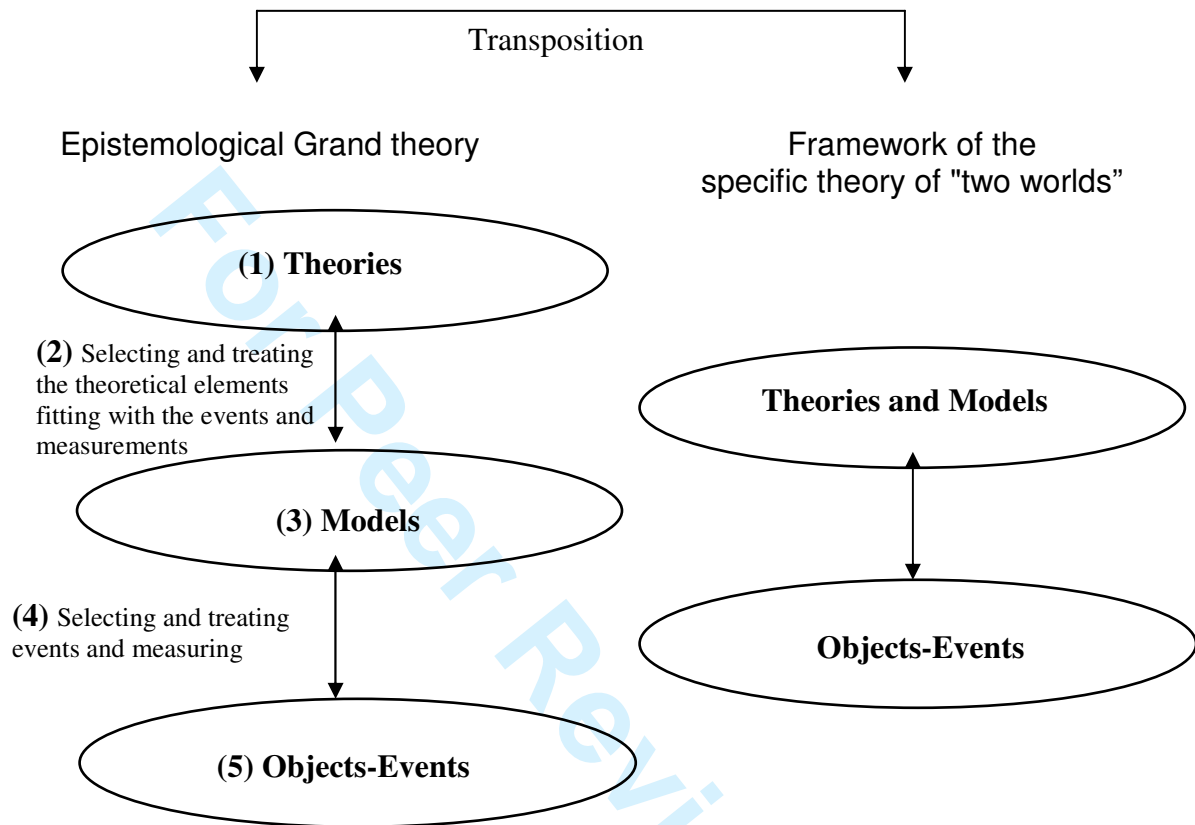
Transposition

Epistemological Grand theory

Framework of the specific theory of "two worlds"

(1) Theories

(2) Selecting and treating the theoretical elements fitting with the events and measurements

Theories and Models

(3) Models

(4) Selecting and treating events and measuring

Objects-Events

(5) Objects-Events

For Peer Revi